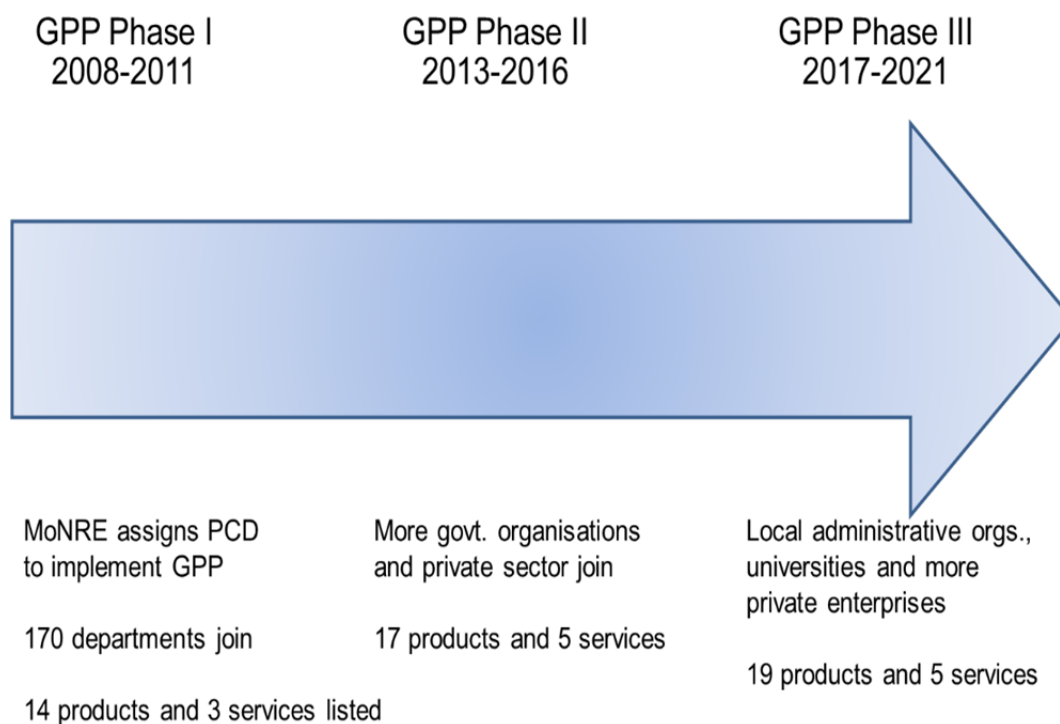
GPP Phase I
2008-2011

GPP Phase II
2013-2016

GPP Phase III
2017-2021

MoNRE assigns PCD to implement GPP

170 departments join

14 products and 3 services listed

More govt. organisations and private sector join

17 products and 5 services

Local administrative orgs., universities and more private enterprises

19 products and 5 services